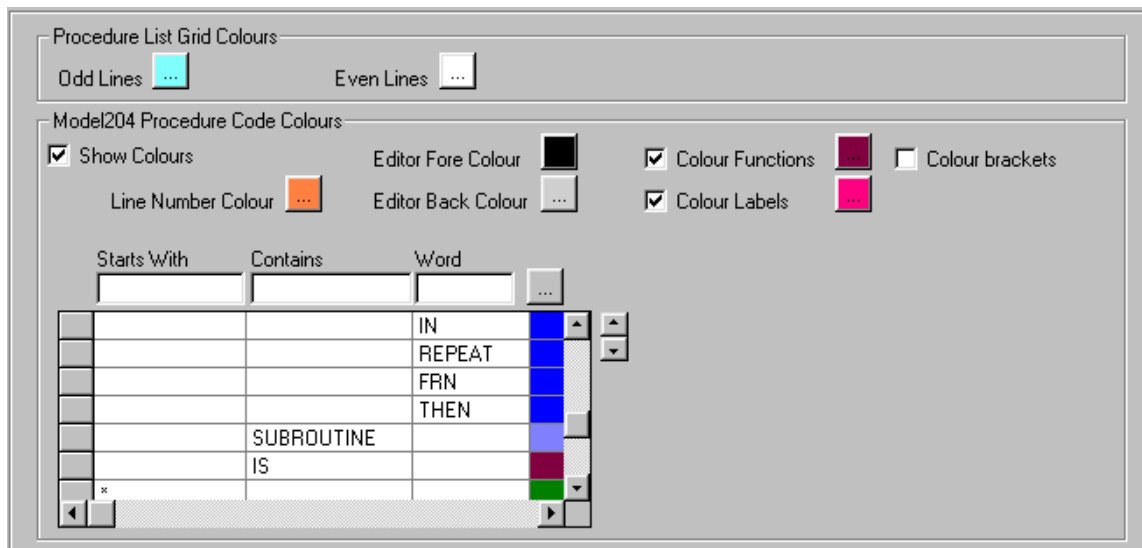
Procedure List Grid Colours

Odd Lines ...

Even Lines ...

Model204 Procedure Code Colours

☑ Show Colours

Line Number Colour ...

Editor Fore Colour ...

Editor Back Colour ...

☑ Colour Functions ...

☐ Colour brackets

☑ Colour Labels ...

Starts With

Contains

Word

...

| | Starts With | Contains | Word |
|---|---|---|---|
| | | | IN |
| | | | REPEAT |
| | | | FRN |
| | | | THEN |
| | | SUBROUTINE | |
| | | IS | |
| | * | | |